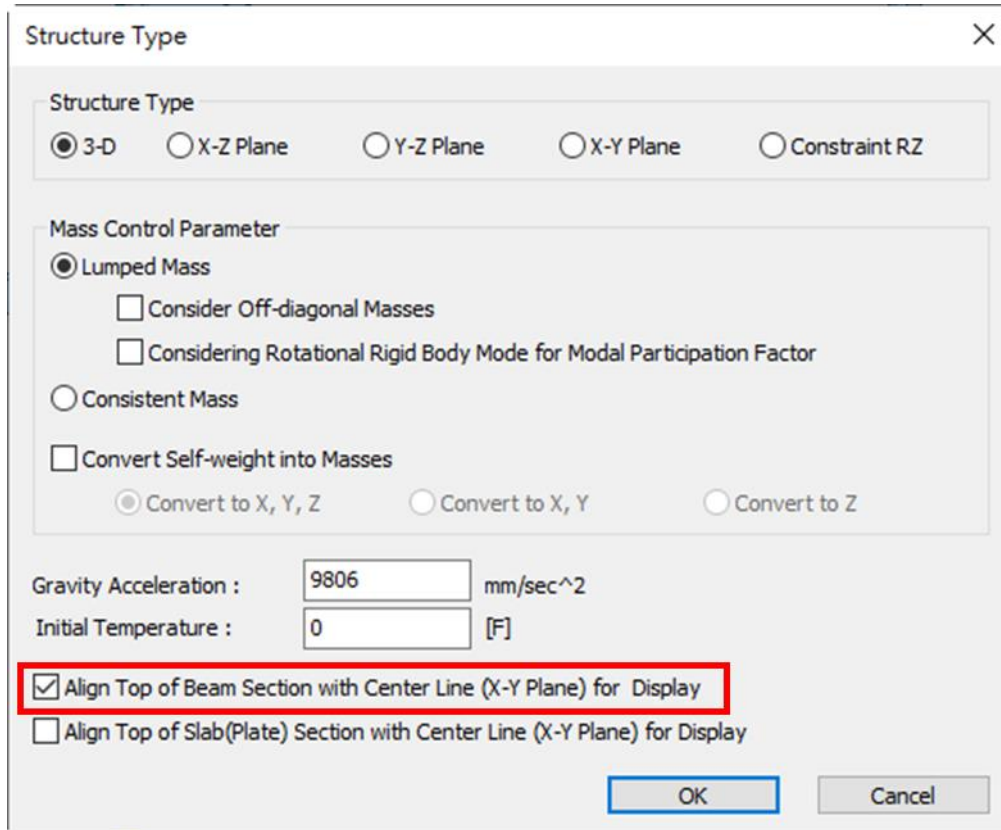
Structure Type

Structure Type
3-D X-Z Plane Y-Z Plane X-Y Plane Constraint RZ

Mass Control Parameter
Lumped Mass
Consider Off-diagonal Masses
Considering Rotational Rigid Body Mode for Modal Participation Factor
Consistent Mass
Convert Self-weight into Masses
Convert to X, Y, Z Convert to X, Y Convert to Z

Gravity Acceleration : 9806 mm/sec^2
Initial Temperature : 0 [F]

Align Top of Beam Section with Center Line (X-Y Plane) for Display
Align Top of Slab(Plate) Section with Center Line (X-Y Plane) for Display

OK Cancel